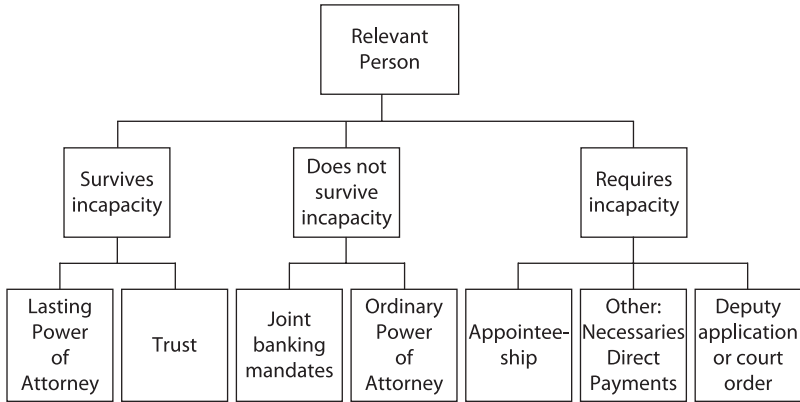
Relevant Person

Survives incapacity

Does not survive incapacity

Requires incapacity

Lasting Power of Attorney

Trust

Joint banking mandates

Ordinary Power of Attorney

Appointeeship

Other: Necessaries Direct Payments

Deputy application or court order